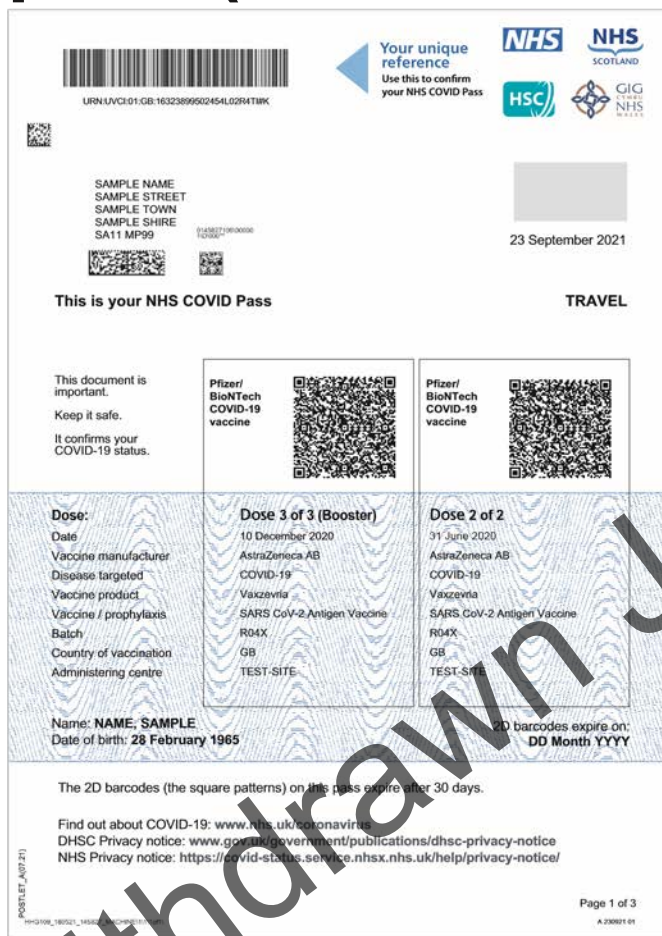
URN:UVCI:01:GB:16323899502454L02R4TI#K

Your unique reference
Use this to confirm your NHS COVID Pass

NHS

NHS SCOTLAND

HSC

GIG CYMRU NHS WALES

SAMPLE NAME
SAMPLE STREET
SAMPLE TOWN
SAMPLE SHIRE
SA11 MP99

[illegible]

23 September 2021

This is your NHS COVID Pass

TRAVEL

This document is important.

Keep it safe.

It confirms your COVID-19 status.

Pfizer/ BioNTech COVID-19 vaccine

Pfizer/ BioNTech COVID-19 vaccine

| Dose: | Dose 3 of 3 (Booster) | Dose 2 of 2 |
|---|---|---|
| Date | 10 December 2020 | 31 June 2020 |
| Vaccine manufacturer | AstraZeneca AB | AstraZeneca AB |
| Disease targeted | COVID-19 | COVID-19 |
| Vaccine product | Vaxzevria | Vaxzevria |
| Vaccine / prophylaxis | SARS CoV-2 Antigen Vaccine | SARS CoV-2 Antigen Vaccine |
| Batch | R04X | R04X |
| Country of vaccination | GB | GB |
| Administering centre | TEST-SITE | TEST-SITE |

Name: NAME, SAMPLE
Date of birth: 28 February 1965

2D barcodes expire on:
DD Month YYYY

The 2D barcodes (the square patterns) on this pass expire after 30 days.

Find out about COVID-19: www.nhs.uk/coronavirus
DHSC Privacy notice: www.gov.uk/government/publications/dhsc-privacy-notice
NHS Privacy notice: https://covid-status.service.nhsx.nhs.uk/help/privacy-notice/

POSTLET_A(07.21)

HHG109_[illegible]

Page 1 of 3

A 230921 01

Withdrawn J